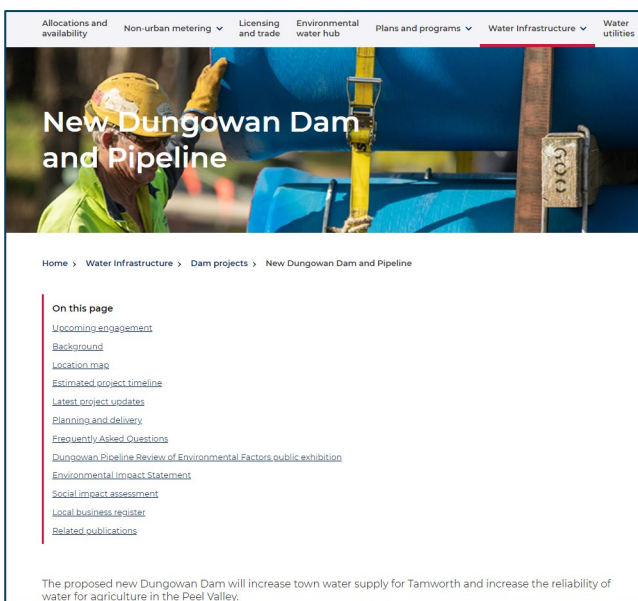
Allocations and availability Non-urban metering Licensing and trade Environmental water hub Plans and programs Water Infrastructure Water utilities

New Dungowan Dam and Pipeline

Home › Water Infrastructure › Dam projects › New Dungowan Dam and Pipeline

On this page

Upcoming engagement

Background

Location map

Estimated project timeline

Latest project updates

Planning and delivery

Frequently Asked Questions

Dungowan Pipeline Review of Environmental Factors public exhibition

Environmental Impact Statement

Social impact assessment

Local business register

Related publications

The proposed new Dungowan Dam will increase town water supply for Tamworth and increase the reliability of water for agriculture in the Peel Valley.